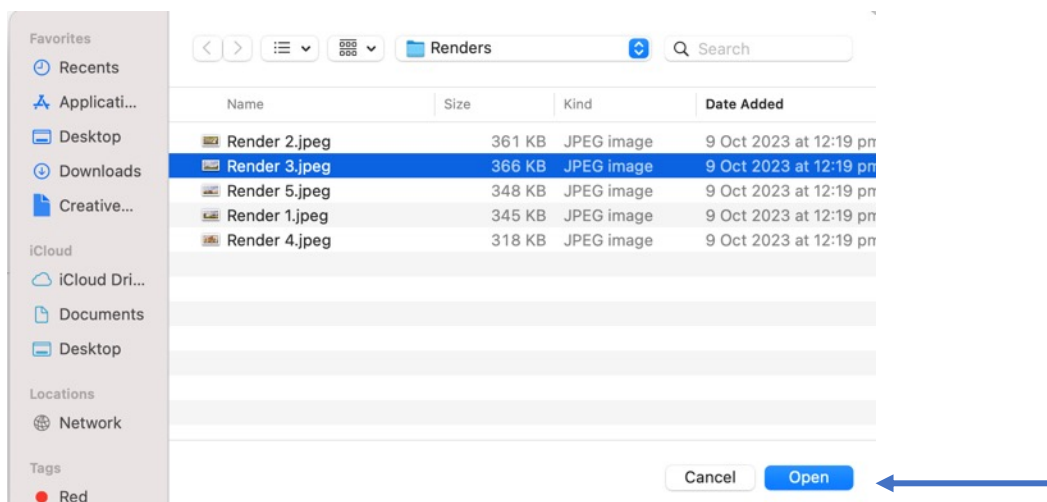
Favorites
Recents
Applicati...
Desktop
Downloads
Creative...
iCloud
iCloud Dri...
Documents
Desktop
Locations
Network
Tags
Red

Renders
Search

| Name | Size | Kind | Date Added |
|---|---|---|---|
| Render 2.jpeg | 361 KB | JPEG image | 9 Oct 2023 at 12:19 pr |
| Render 3.jpeg | 366 KB | JPEG image | 9 Oct 2023 at 12:19 pr |
| Render 5.jpeg | 348 KB | JPEG image | 9 Oct 2023 at 12:19 pr |
| Render 1.jpeg | 345 KB | JPEG image | 9 Oct 2023 at 12:19 pr |
| Render 4.jpeg | 318 KB | JPEG image | 9 Oct 2023 at 12:19 pr |

Cancel
Open